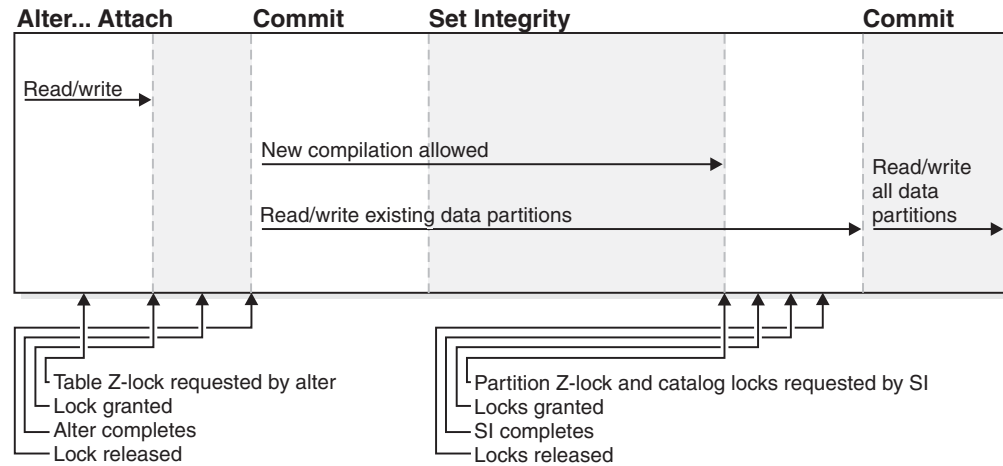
Alter... Attach

Commit

Set Integrity

Commit

Read/write

New compilation allowed

Read/write all data partitions

Read/write existing data partitions

Table Z-lock requested by alter
Lock granted
Alter completes
Lock released

Partition Z-lock and catalog locks requested by SI
Locks granted
SI completes
Locks released